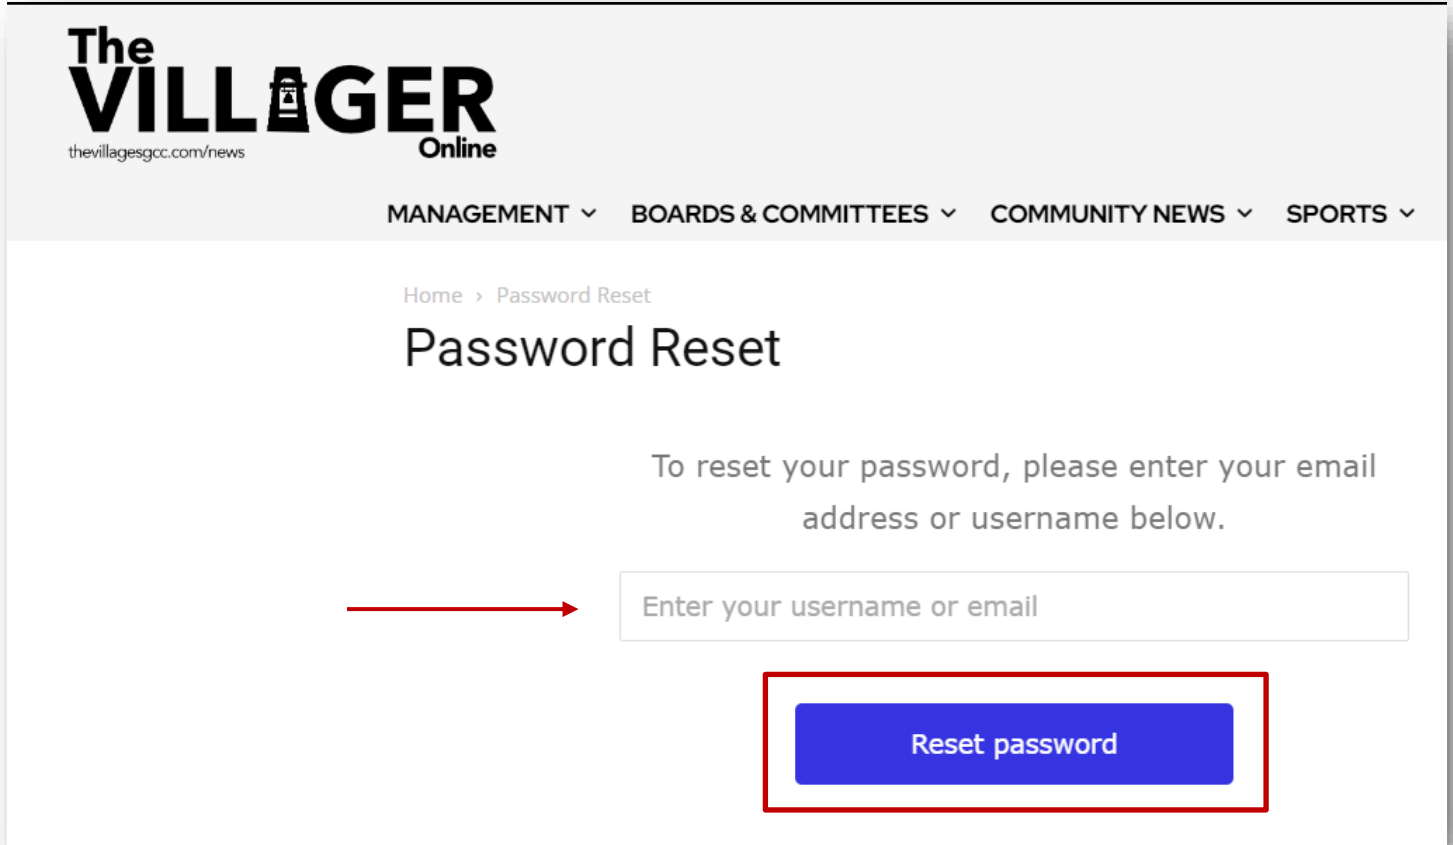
The VILLAGER Online
thevillagesgcc.com/news

MANAGEMENT BOARDS & COMMITTEES COMMUNITY NEWS SPORTS

Home › Password Reset

Password Reset

To reset your password, please enter your email address or username below.

Enter your username or email

Reset password